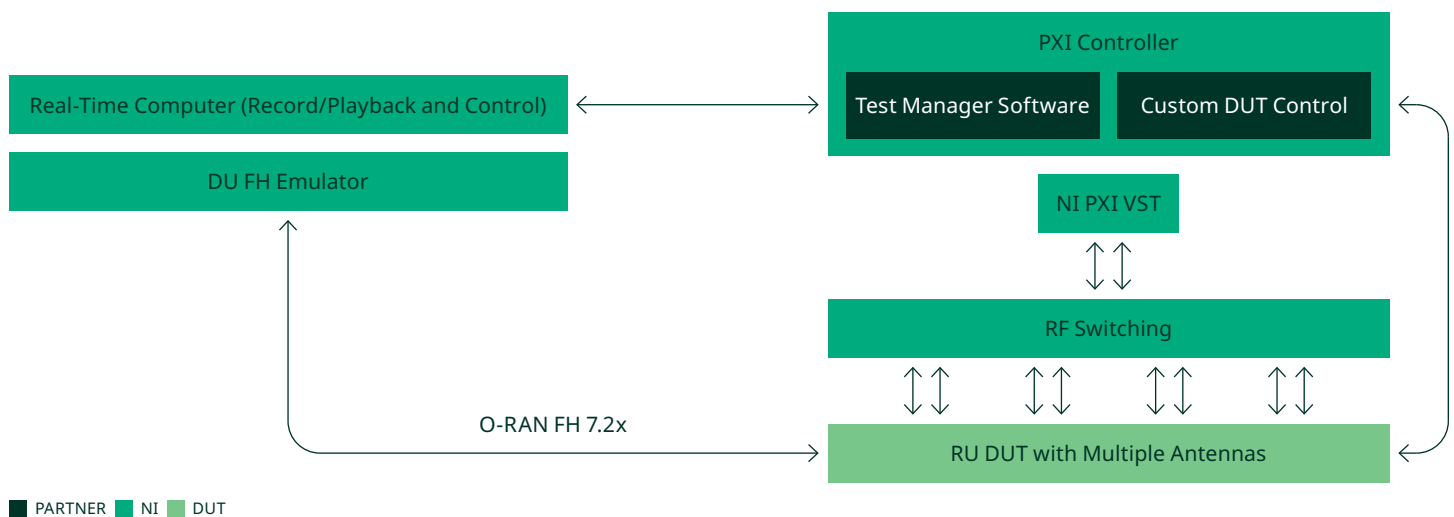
Real-Time Computer (Record/Playback and Control)

DU FH Emulator

PXI Controller

Test Manager Software

Custom DUT Control

NI PXI VST

RF Switching

O-RAN FH 7.2x

RU DUT with Multiple Antennas

PARTNER NI DUT